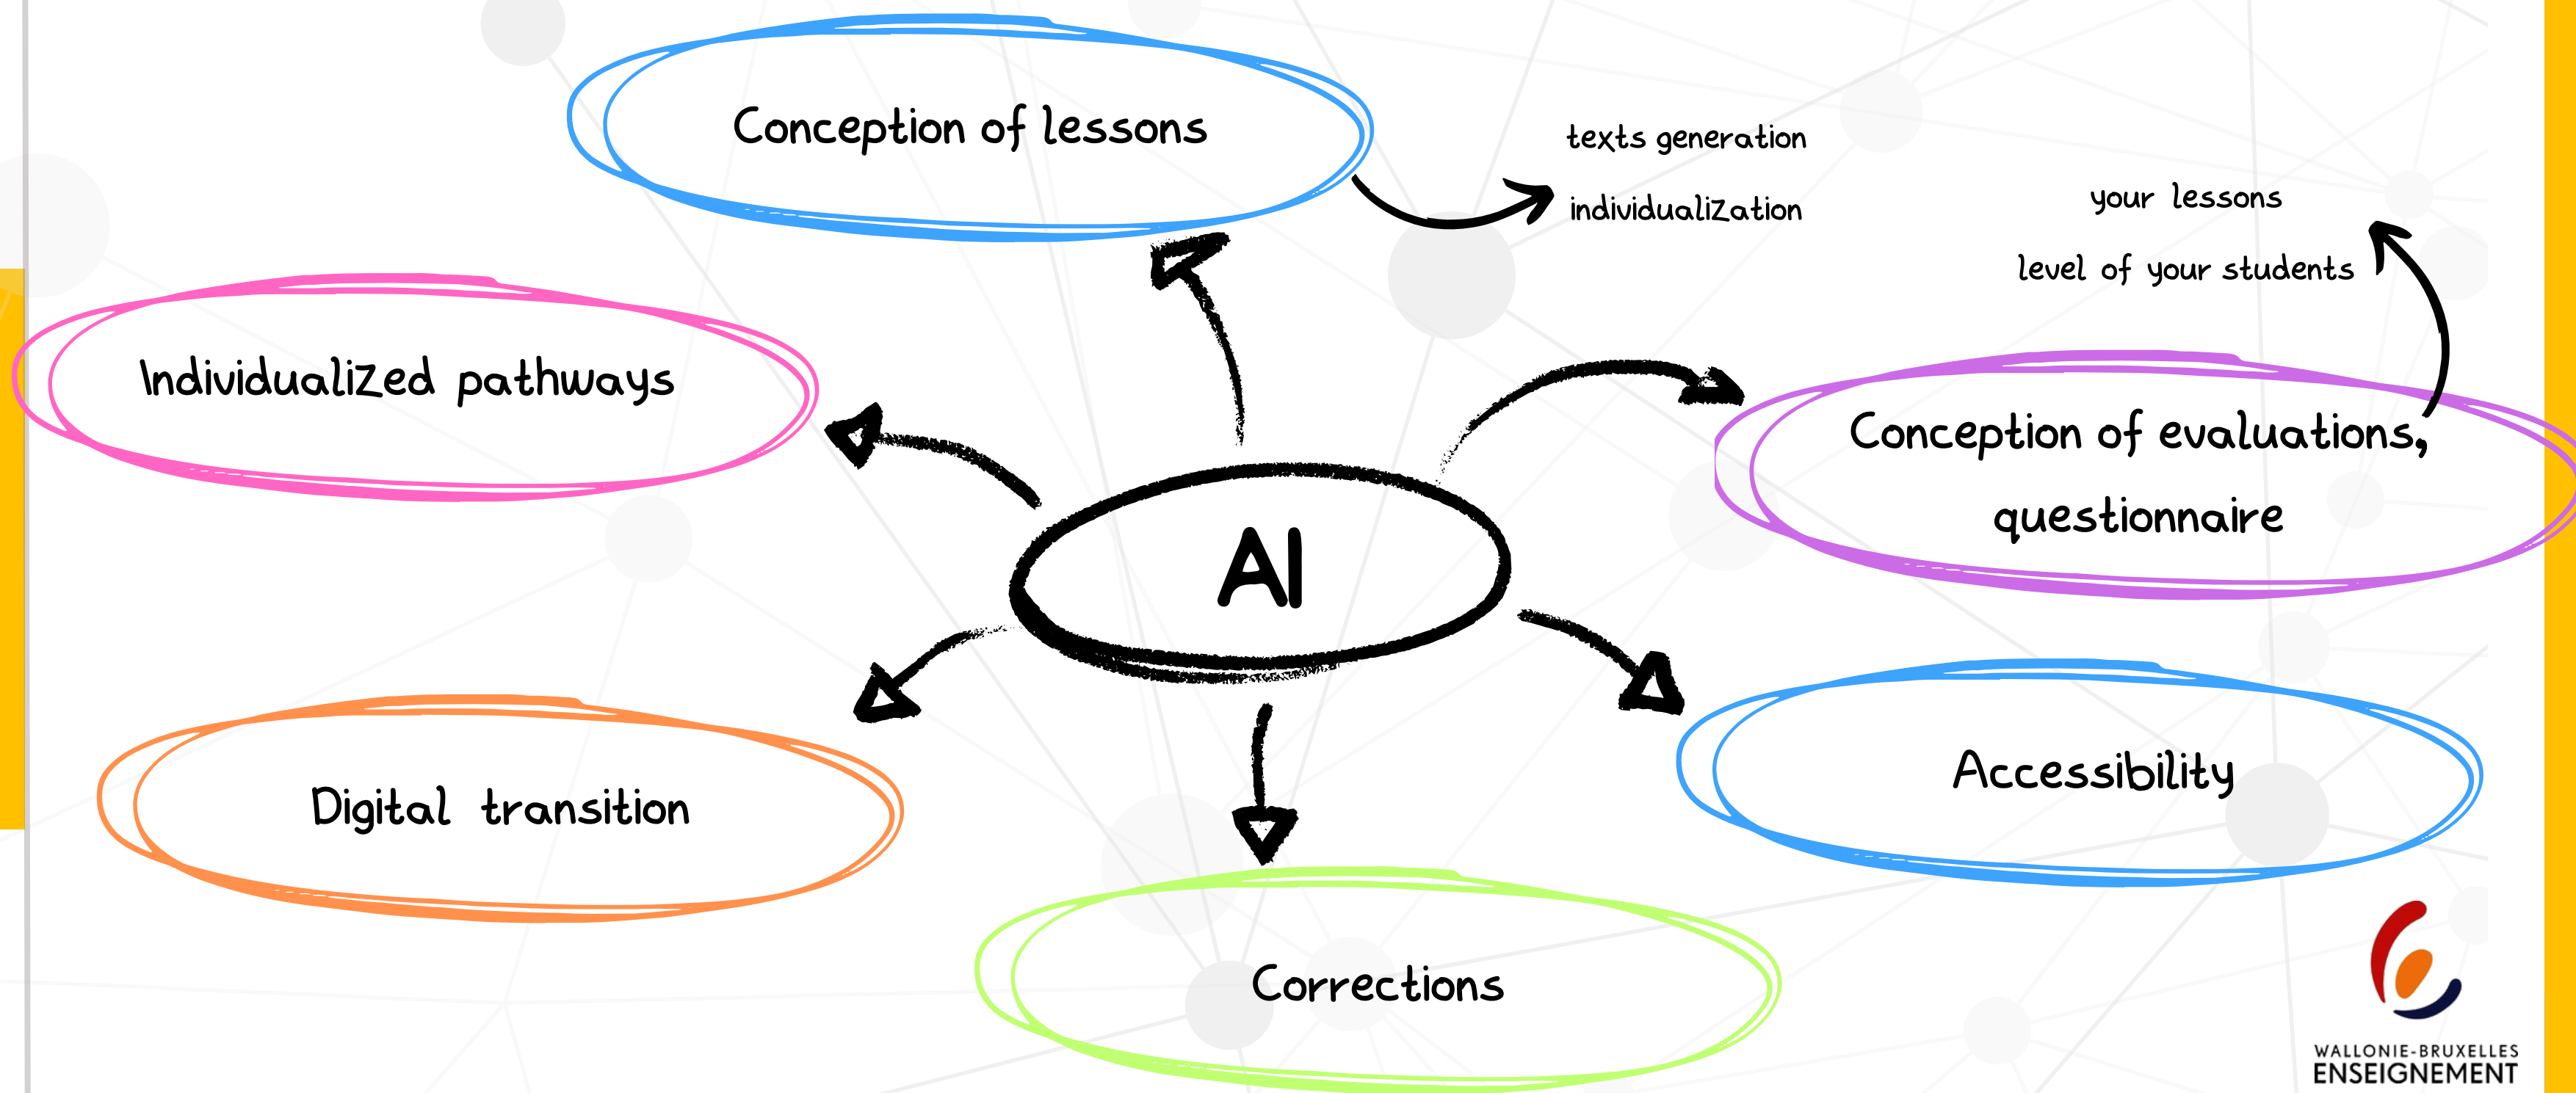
AI

Conception of lessons

texts generation

individualization

Individualized pathways

Conception of evaluations, questionnaire

your lessons

level of your students

Digital transition

Accessibility

Corrections

WALLONIE-BRUXELLES
ENSEIGNEMENT